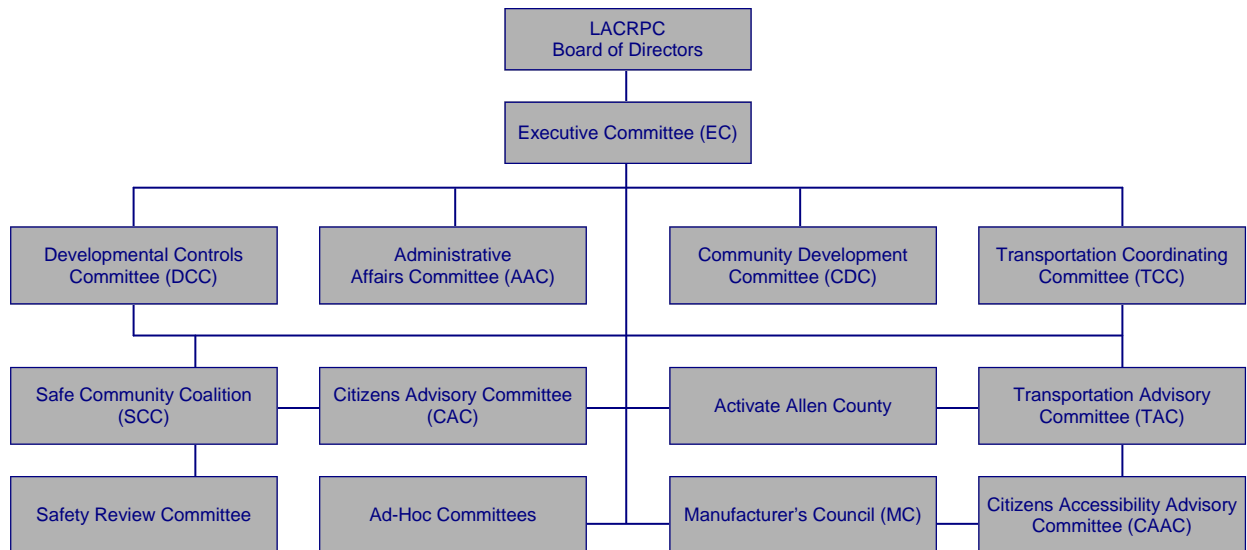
LACRPC
Board of Directors

Executive Committee (EC)

Developmental Controls Committee (DCC)

Administrative Affairs Committee (AAC)

Community Development Committee (CDC)

Transportation Coordinating Committee (TCC)

Safe Community Coalition (SCC)

Citizens Advisory Committee (CAC)

Activate Allen County

Transportation Advisory Committee (TAC)

Safety Review Committee

Ad-Hoc Committees

Manufacturer's Council (MC)

Citizens Accessibility Advisory Committee (CAAC)